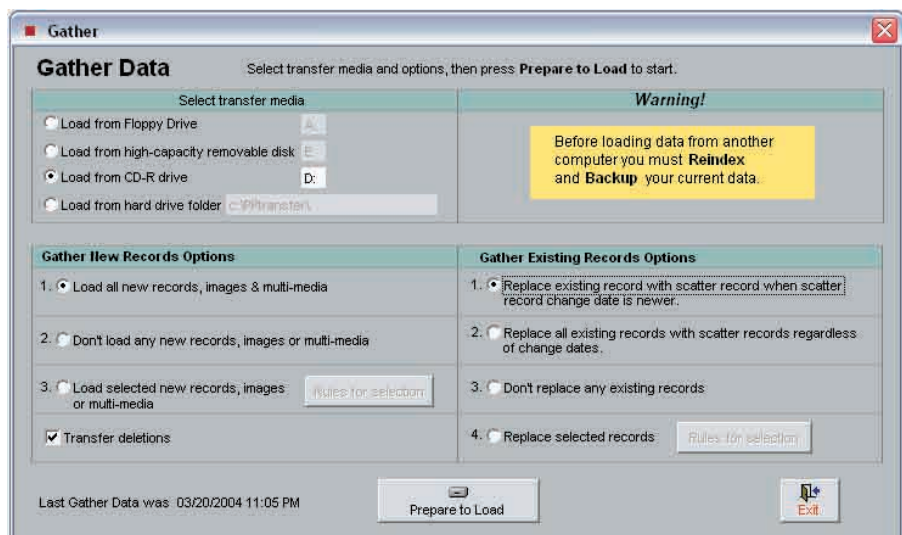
Gather

Gather Data

Select transfer media and options, then press **Prepare to Load** to start.

Select transfer media

Load from Floppy Drive A:

Load from high-capacity removable disk E:

Load from CD-R drive D:

Load from hard drive folder c:\PPtransfer\

Warning!

Before loading data from another computer you must **Reindex** and **Backup** your current data.

Gather New Records Options

1. Load all new records, images & multi-media

2. Don't load any new records, images or multi-media

3. Load selected new records, images or multi-media

Rules for selection

Transfer deletions

Gather Existing Records Options

1. Replace existing record with scatter record when scatter record change date is newer.

2. Replace all existing records with scatter records regardless of change dates.

3. Don't replace any existing records

4. Replace selected records

Rules for selection

Last Gather Data was 03/20/2004 11:05 PM

Prepare to Load

Exit